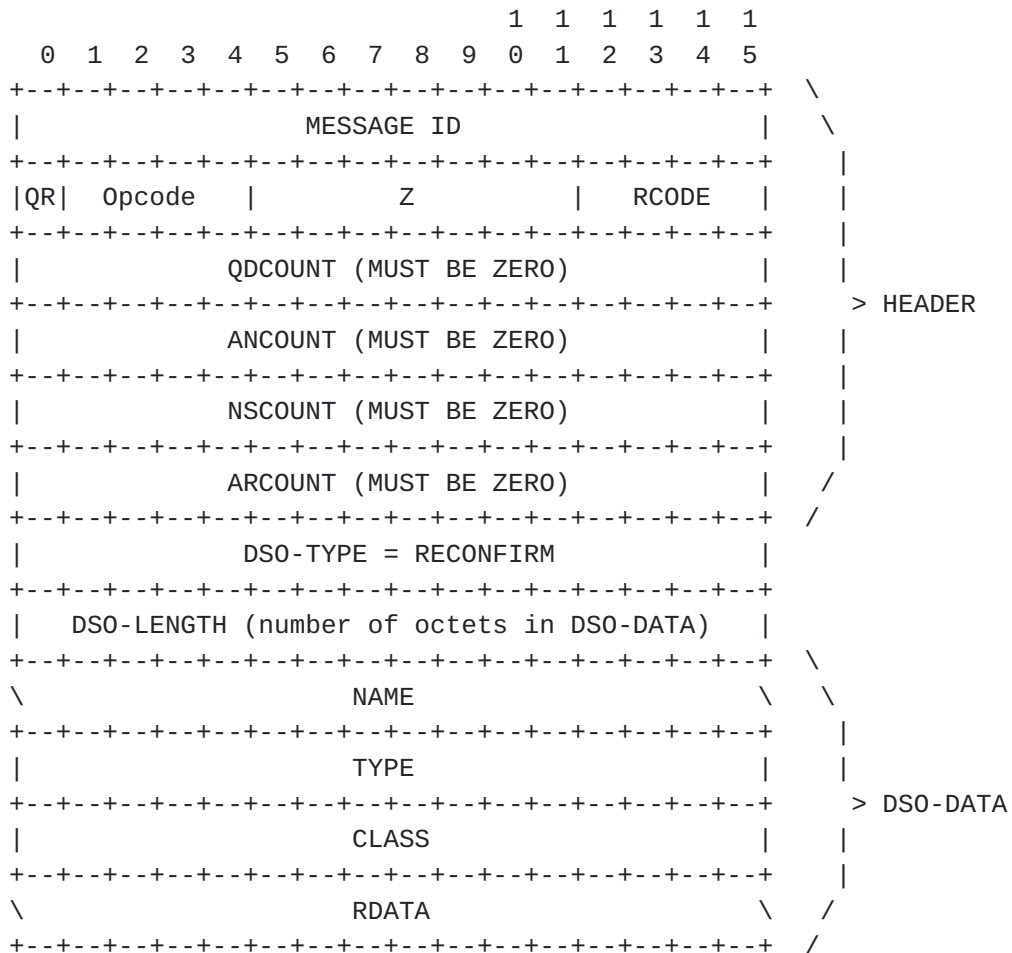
1  1  1  1  1  1
  0  1  2  3  4  5  6  7  8  9  0  1  2  3  4  5
+--+--+--+--+--+--+--+--+--+--+--+--+--+--+--+--+  \
|                  MESSAGE ID                   |   \
+--+--+--+--+--+--+--+--+--+--+--+--+--+--+--+--+    |
|QR|  Opcode   |           Z          |  RCODE  |    |
+--+--+--+--+--+--+--+--+--+--+--+--+--+--+--+--+    |
|            QDCOUNT (MUST BE ZERO)             |    |
+--+--+--+--+--+--+--+--+--+--+--+--+--+--+--+--+     > HEADER
|            ANCOUNT (MUST BE ZERO)             |    |
+--+--+--+--+--+--+--+--+--+--+--+--+--+--+--+--+    |
|            NSCOUNT (MUST BE ZERO)             |    |
+--+--+--+--+--+--+--+--+--+--+--+--+--+--+--+--+    |
|            ARCOUNT (MUST BE ZERO)             |   /
+--+--+--+--+--+--+--+--+--+--+--+--+--+--+--+--+  /
|             DSO-TYPE = RECONFIRM              |
+--+--+--+--+--+--+--+--+--+--+--+--+--+--+--+--+
|   DSO-LENGTH (number of octets in DSO-DATA)   |
+--+--+--+--+--+--+--+--+--+--+--+--+--+--+--+--+  \
\                     NAME                      \   \
+--+--+--+--+--+--+--+--+--+--+--+--+--+--+--+--+    |
|                     TYPE                      |    |
+--+--+--+--+--+--+--+--+--+--+--+--+--+--+--+--+     > DSO-DATA
|                     CLASS                     |    |
+--+--+--+--+--+--+--+--+--+--+--+--+--+--+--+--+    |
\                     RDATA                     \   /
+--+--+--+--+--+--+--+--+--+--+--+--+--+--+--+--+  /